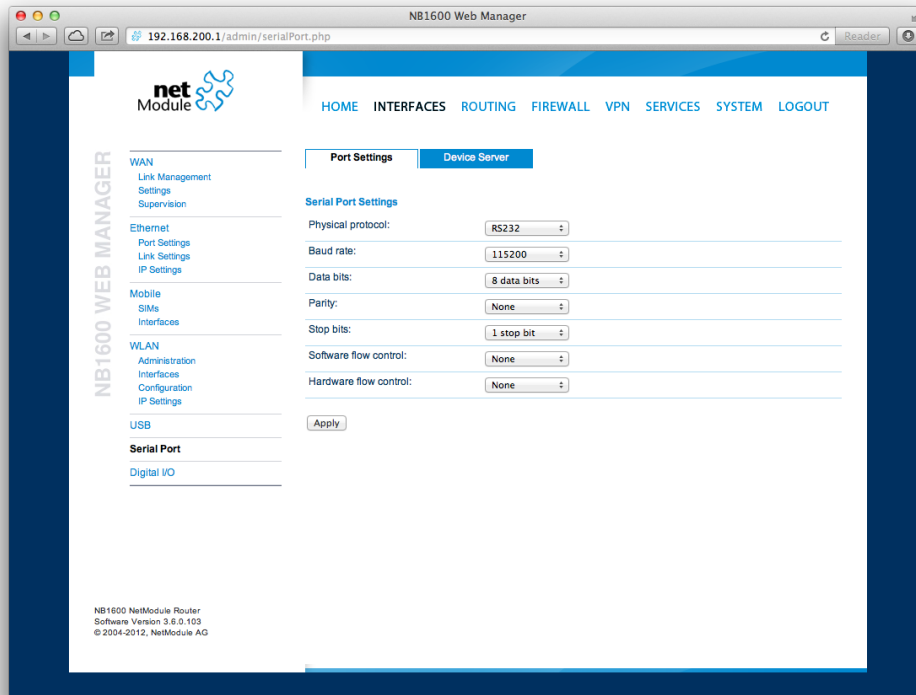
NB1600 Web Manager

192.168.200.1/admin/serialPort.php

Reader

net Module

HOME INTERFACES ROUTING FIREWALL VPN SERVICES SYSTEM LOGOUT

NB1600 WEB MANAGER

WAN
Link Management
Settings
Supervision

Ethernet
Port Settings
Link Settings
IP Settings

Mobile
SIMs
Interfaces

WLAN
Administration
Interfaces
Configuration
IP Settings

USB

Serial Port

Digital I/O

Port Settings | Device Server

Serial Port Settings

| | |
|---|---|
| Physical protocol: | RS232 |
| Baud rate: | 115200 |
| Data bits: | 8 data bits |
| Parity: | None |
| Stop bits: | 1 stop bit |
| Software flow control: | None |
| Hardware flow control: | None |

Apply

NB1600 NetModule Router
Software Version 3.6.0.103
© 2004-2012, NetModule AG